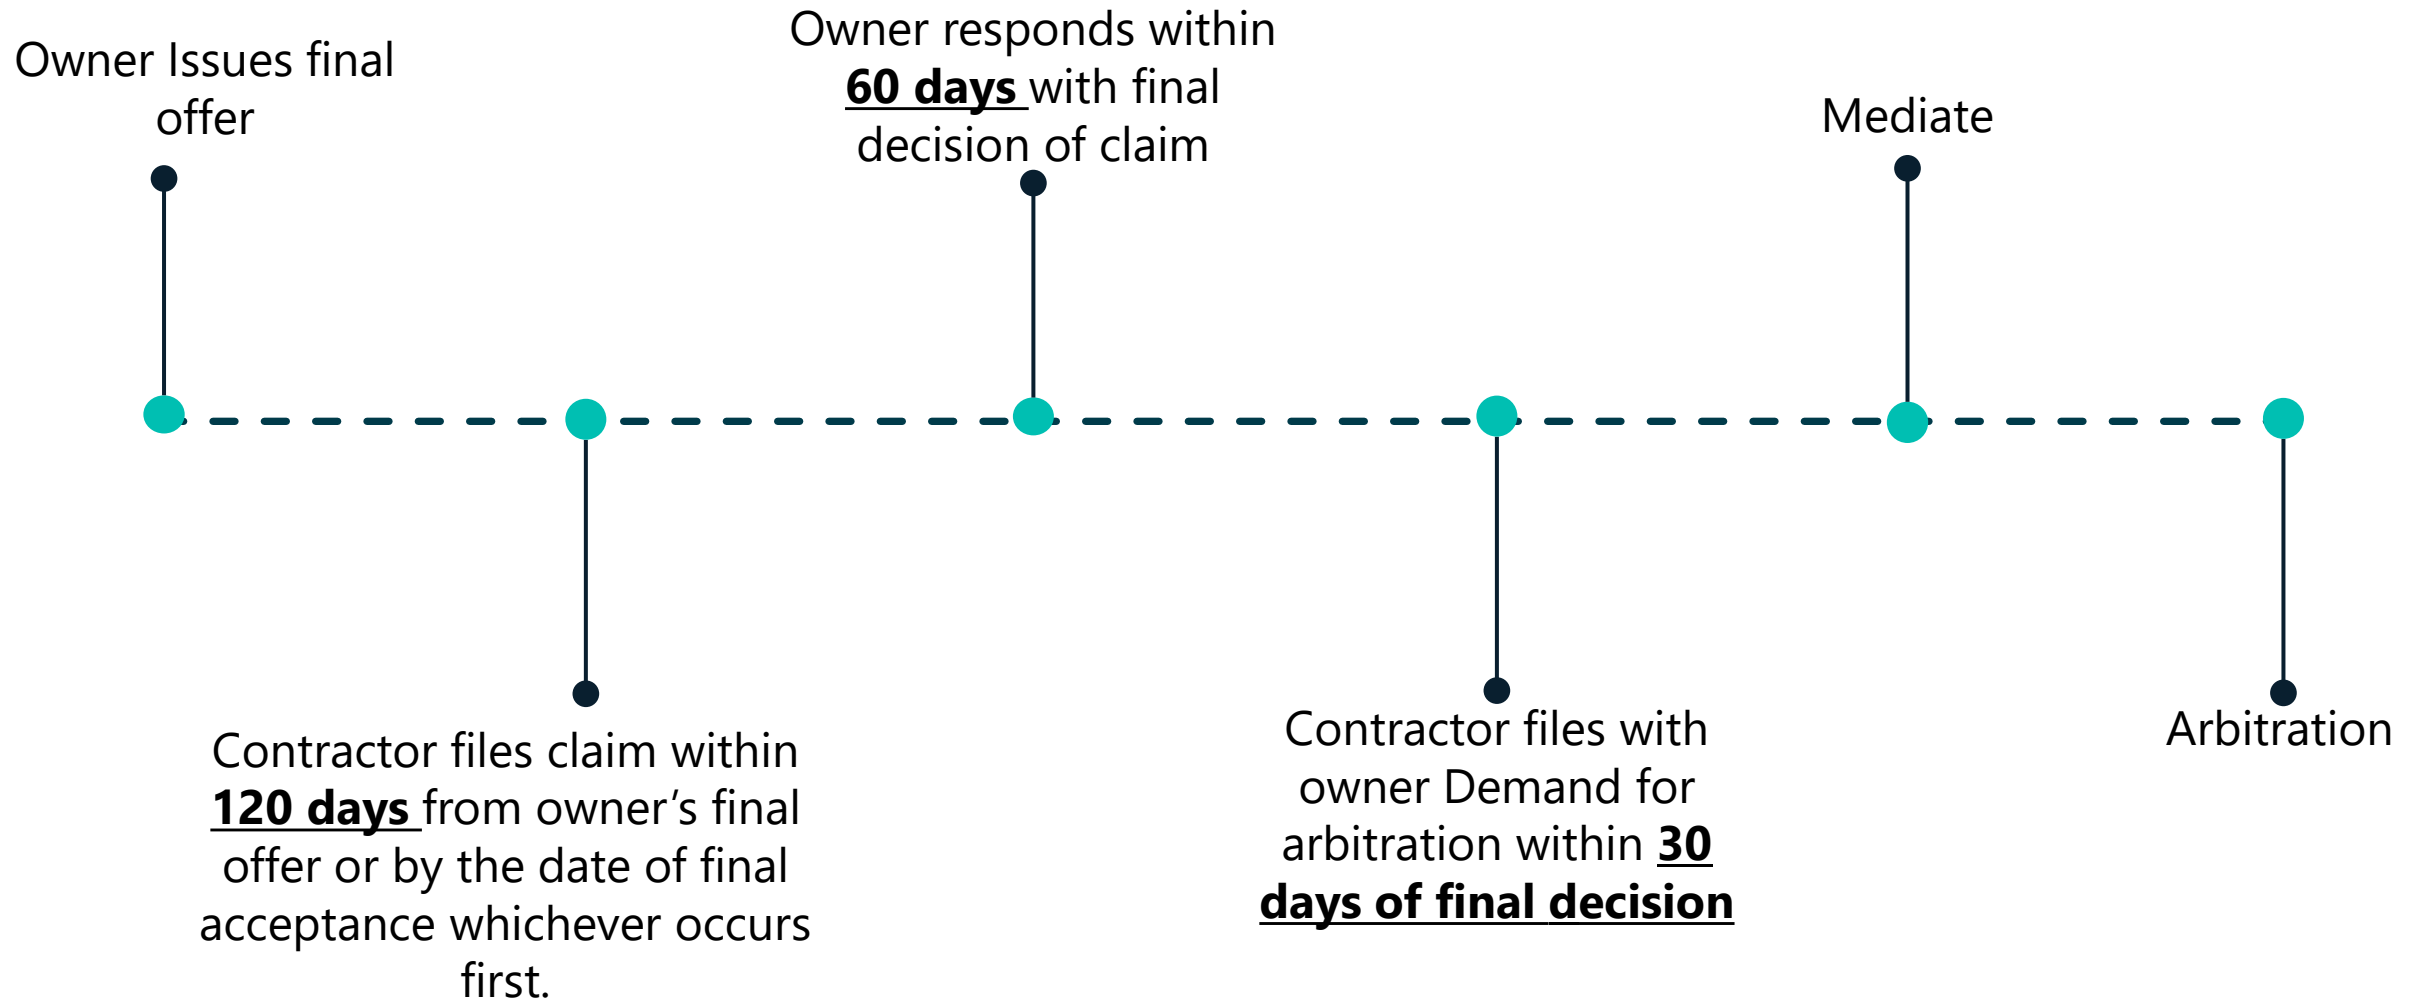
Owner Issues final offer

Contractor files claim within **120 days** from owner's final offer or by the date of final acceptance whichever occurs first.

Owner responds within **60 days** with final decision of claim

Contractor files with owner Demand for arbitration within **30 days of final decision**

Mediate

Arbitration